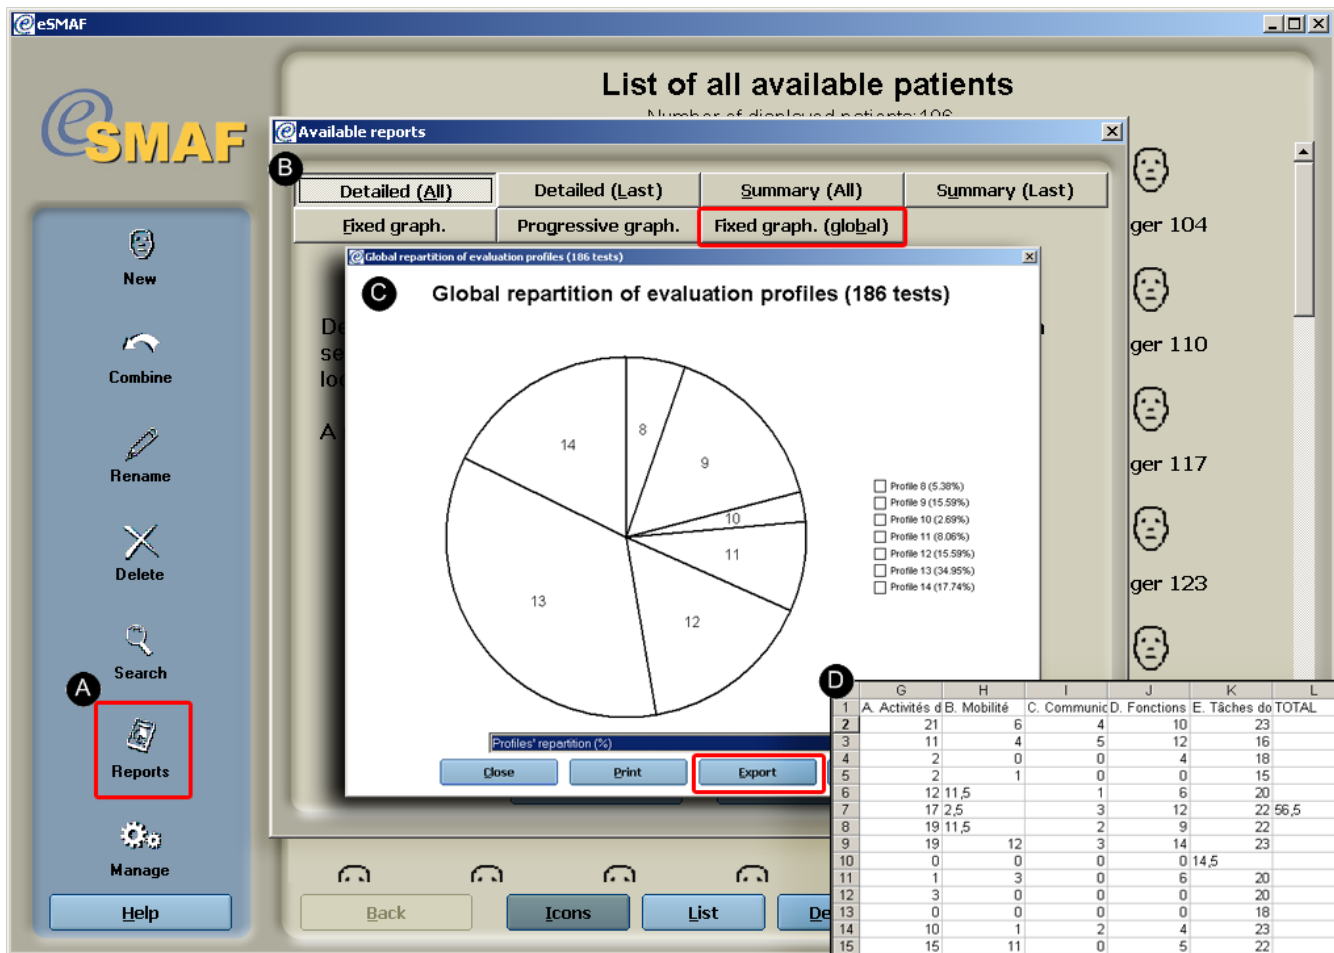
eSMAF

eSMAF

New

Combine

Rename

Delete

Search

A

Reports

Manage

Help

List of all available patients

Number of displayed patients: 186

Available reports

B

Detailed (All) | Detailed (Last) | Summary (All) | Summary (Last)

Fixed graph. | Progressive graph. | Fixed graph. (global)

Global repartition of evaluation profiles (186 tests)

C

Global repartition of evaluation profiles (186 tests)

De
se
lo

A

14
8
9
10
11
12
13

Profile 8 (5.38%)
Profile 9 (15.59%)
Profile 10 (2.69%)
Profile 11 (8.06%)
Profile 12 (15.59%)
Profile 13 (34.95%)
Profile 14 (17.74%)

Profiles' repartition (%)

Close | Print | Export

ger 104
ger 110
ger 117
ger 123

D

| | G | H | I | J | K | L |
|---|---|---|---|---|---|---|
| 1 | A. Activités d | B. Mobilité | C. Communic | D. Fonctions | E. Tâches do | TOTAL |
| 2 | 21 | 6 | 4 | 10 | 23 | |
| 3 | 11 | 4 | 5 | 12 | 16 | |
| 4 | 2 | 0 | 0 | 4 | 18 | |
| 5 | 2 | 1 | 0 | 0 | 15 | |
| 6 | 12 | 11,5 | 1 | 6 | 20 | |
| 7 | 17 | 2,5 | 3 | 12 | 22 | 56,5 |
| 8 | 19 | 11,5 | 2 | 9 | 22 | |
| 9 | 19 | 12 | 3 | 14 | 23 | |
| 10 | 0 | 0 | 0 | 0 | 14,5 | |
| 11 | 1 | 3 | 0 | 6 | 20 | |
| 12 | 3 | 0 | 0 | 0 | 20 | |
| 13 | 0 | 0 | 0 | 0 | 18 | |
| 14 | 10 | 1 | 2 | 4 | 23 | |
| 15 | 15 | 11 | 0 | 5 | 22 | |

Back | Icons | List | De